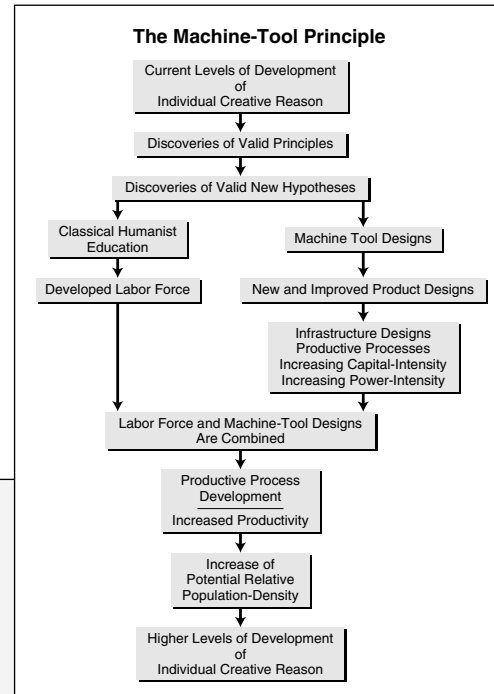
The Machine-Tool Principle

Current Levels of Development of Individual Creative Reason

Discoveries of Valid Principles

Discoveries of Valid New Hypotheses

Classical Humanist Education

Machine Tool Designs

Developed Labor Force

New and Improved Product Designs

Infrastructure Designs
Productive Processes
Increasing Capital-Intensity
Increasing Power-Intensity

Labor Force and Machine-Tool Designs Are Combined

Productive Process Development

Increased Productivity

Increase of Potential Relative Population-Density

Higher Levels of Development of Individual Creative Reason